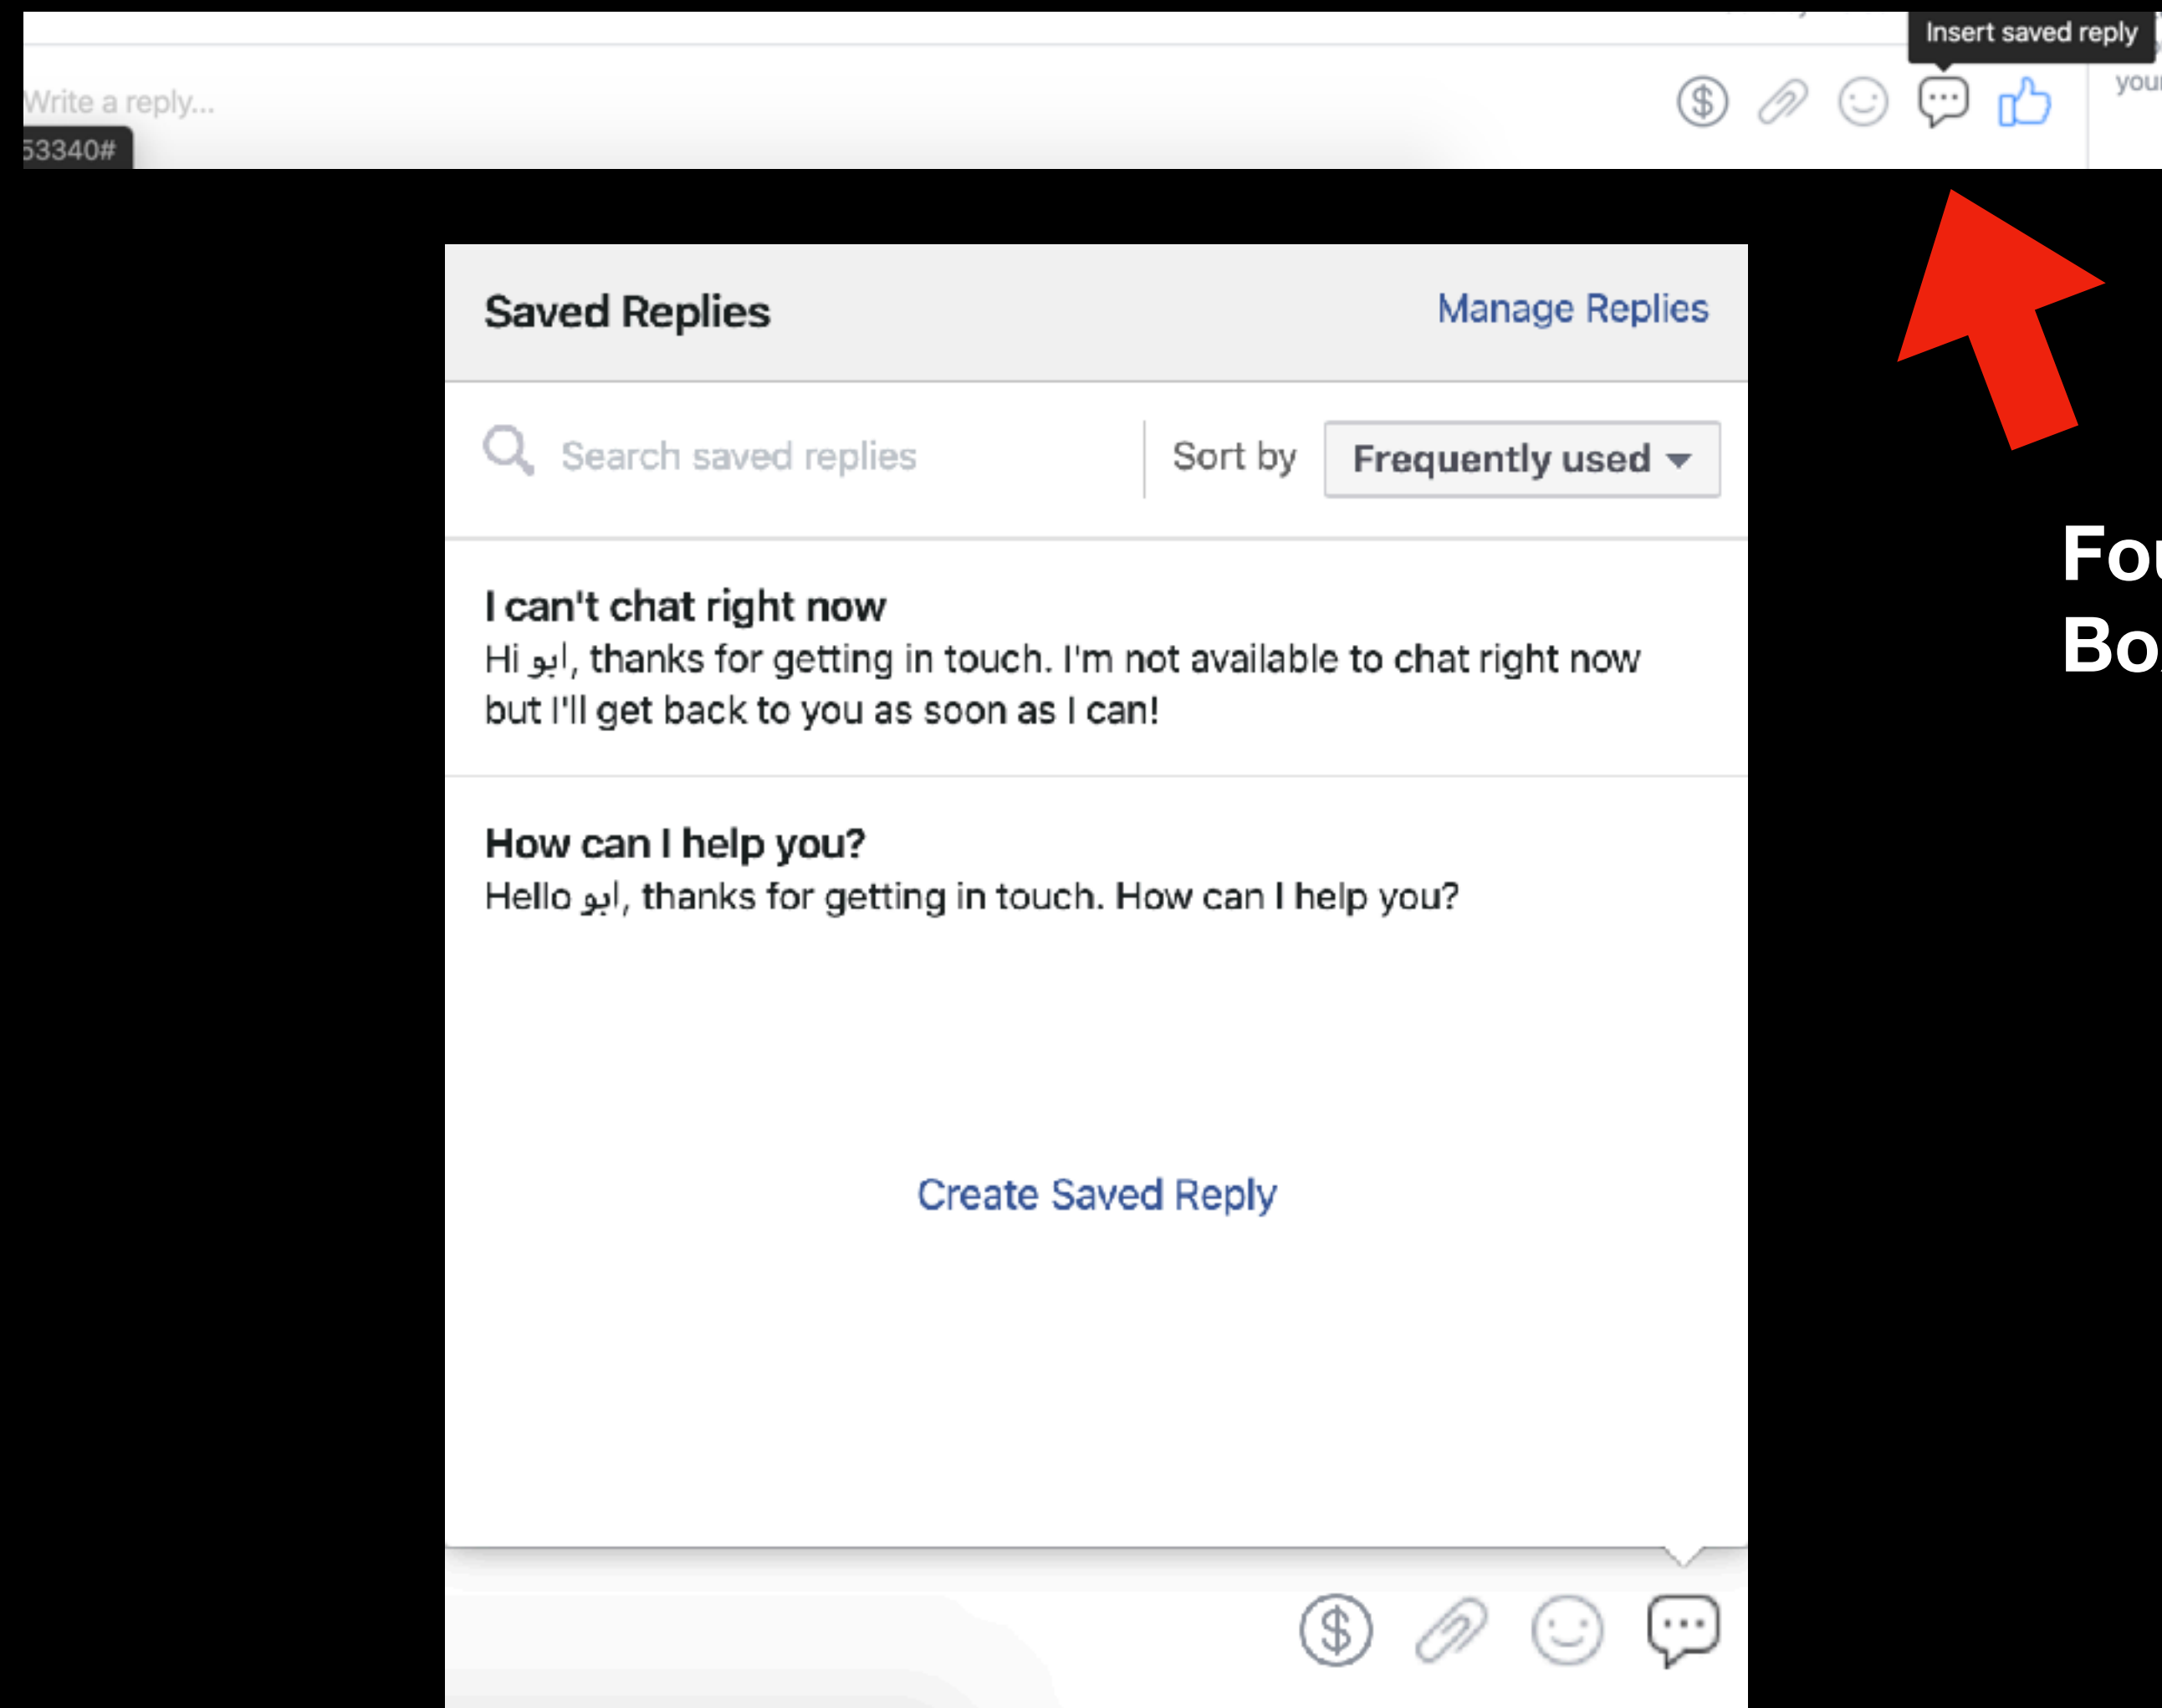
Insert saved reply

Write a reply...

53340#

you

Saved Replies

Manage Replies

Search saved replies

Sort by

Frequently used

I can't chat right now

Hi ابو, thanks for getting in touch. I'm not available to chat right now but I'll get back to you as soon as I can!

How can I help you?

Hello ابو, thanks for getting in touch. How can I help you?

Create Saved Reply

Fo
Bo